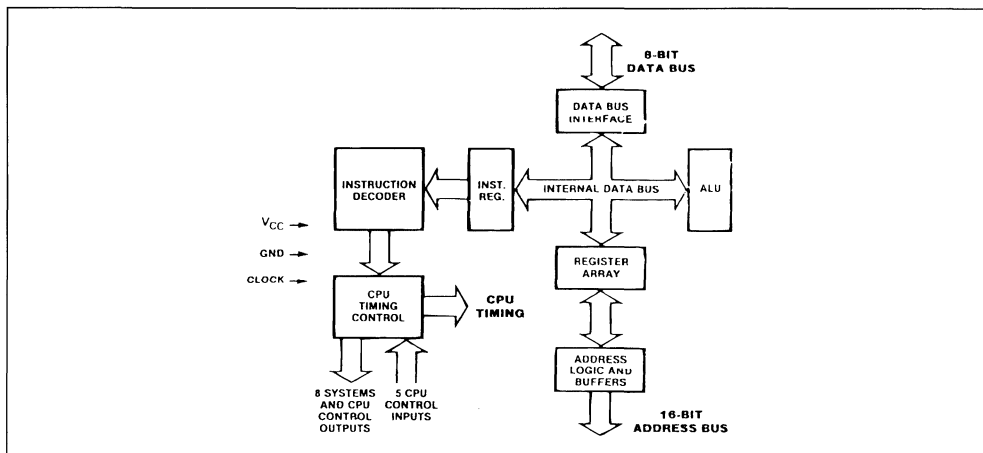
8-BIT
DATA BUS

DATA BUS
INTERFACE

INSTRUCTION
DECODER

INST.
REG.

INTERNAL DATA BUS

ALU

$V_{CC}$

GND

CLOCK

REGISTER
ARRAY

CPU
TIMING
CONTROL

CPU
TIMING

ADDRESS
LOGIC AND
BUFFERS

8 SYSTEMS
AND CPU
CONTROL
OUTPUTS

5 CPU
CONTROL
INPUTS

16-BIT
ADDRESS BUS